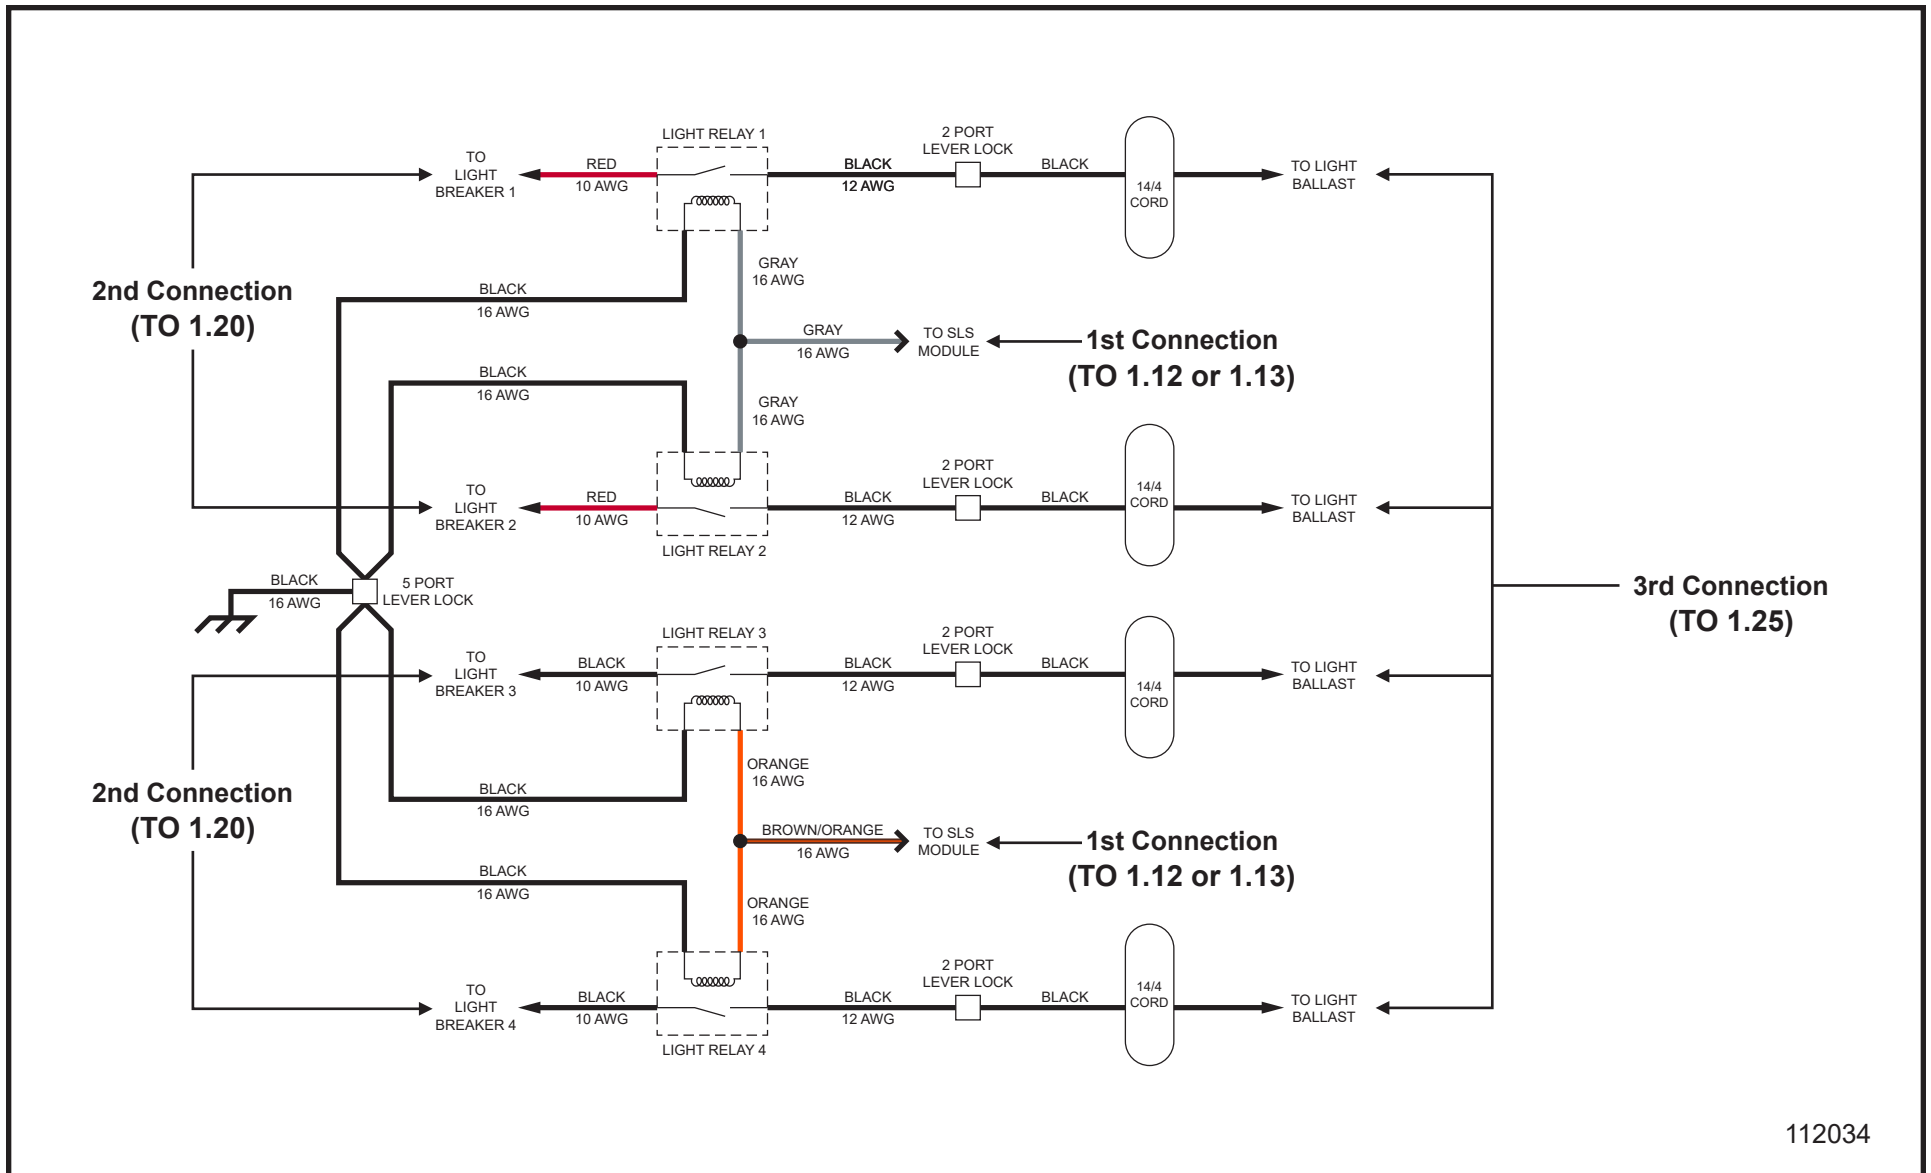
LIGHT RELAY 1

TO LIGHT BREAKER 1

RED 10 AWG

BLACK 12 AWG

2 PORT LEVER LOCK

BLACK

14/4 CORD

TO LIGHT BALLAST

2nd Connection (TO 1.20)

BLACK 16 AWG

GRAY 16 AWG

GRAY 16 AWG

TO SLS MODULE

1st Connection (TO 1.12 or 1.13)

BLACK 16 AWG

GRAY 16 AWG

TO LIGHT BREAKER 2

RED 10 AWG

BLACK 12 AWG

2 PORT LEVER LOCK

BLACK

14/4 CORD

TO LIGHT BALLAST

LIGHT RELAY 2

BLACK 16 AWG

5 PORT LEVER LOCK

3rd Connection (TO 1.25)

LIGHT RELAY 3

TO LIGHT BREAKER 3

BLACK 10 AWG

BLACK 12 AWG

2 PORT LEVER LOCK

BLACK

14/4 CORD

TO LIGHT BALLAST

ORANGE 16 AWG

2nd Connection (TO 1.20)

BLACK 16 AWG

BROWN/ORANGE 16 AWG

TO SLS MODULE

1st Connection (TO 1.12 or 1.13)

BLACK 16 AWG

ORANGE 16 AWG

TO LIGHT BREAKER 4

BLACK 10 AWG

BLACK 12 AWG

2 PORT LEVER LOCK

BLACK

14/4 CORD

TO LIGHT BALLAST

LIGHT RELAY 4

112034